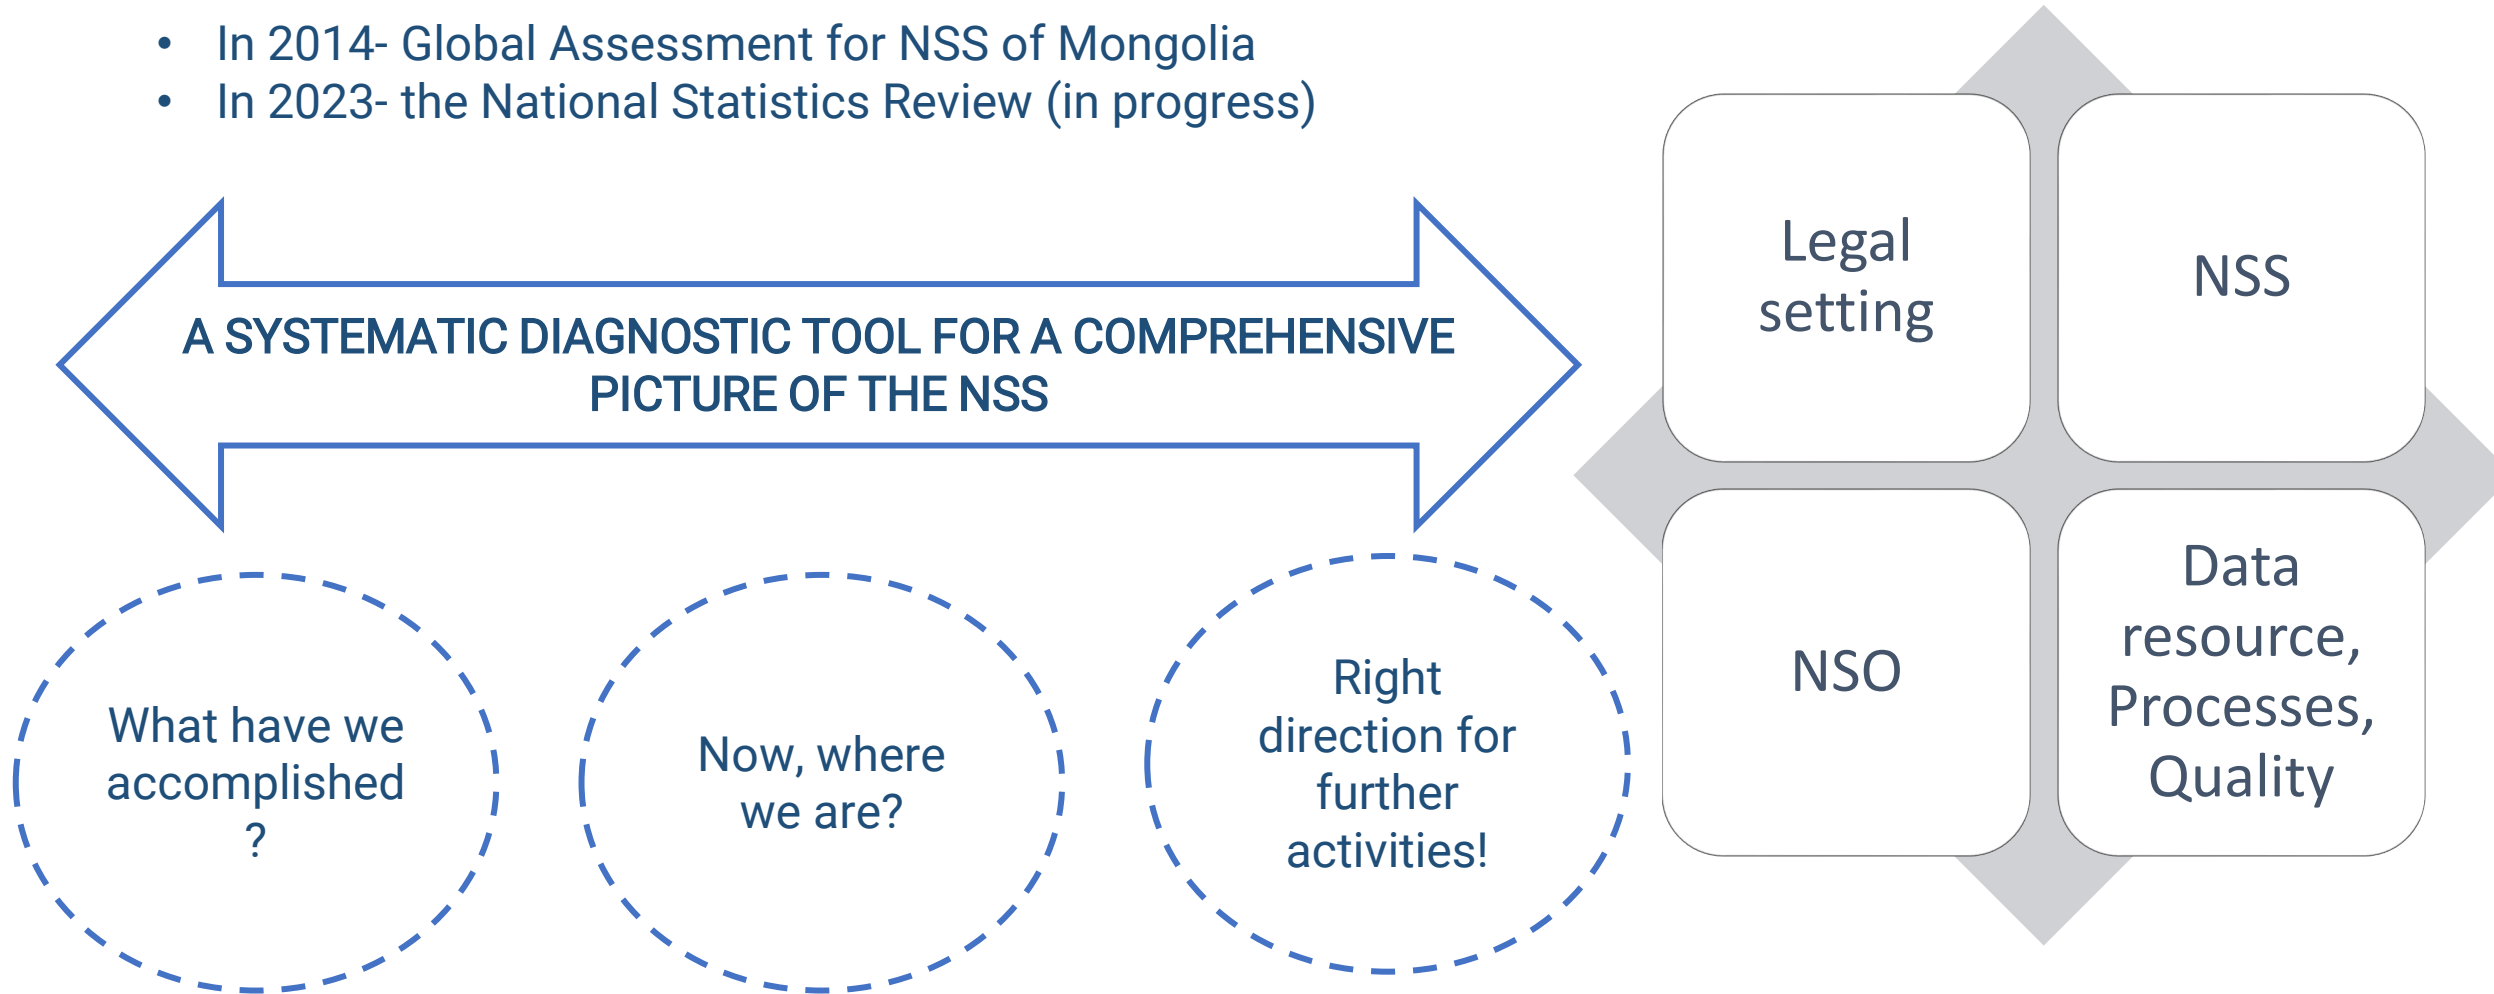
- In 2014- Global Assessment for NSS of Mongolia
- In 2023- the National Statistics Review (in progress)

A SYSTEMATIC DIAGNOSTIC TOOL FOR A COMPREHENSIVE PICTURE OF THE NSS

What have we accomplished ?

Now, where we are?

Right direction for further activities!

Legal setting

NSS

NSO

Data resource, Processes, Quality